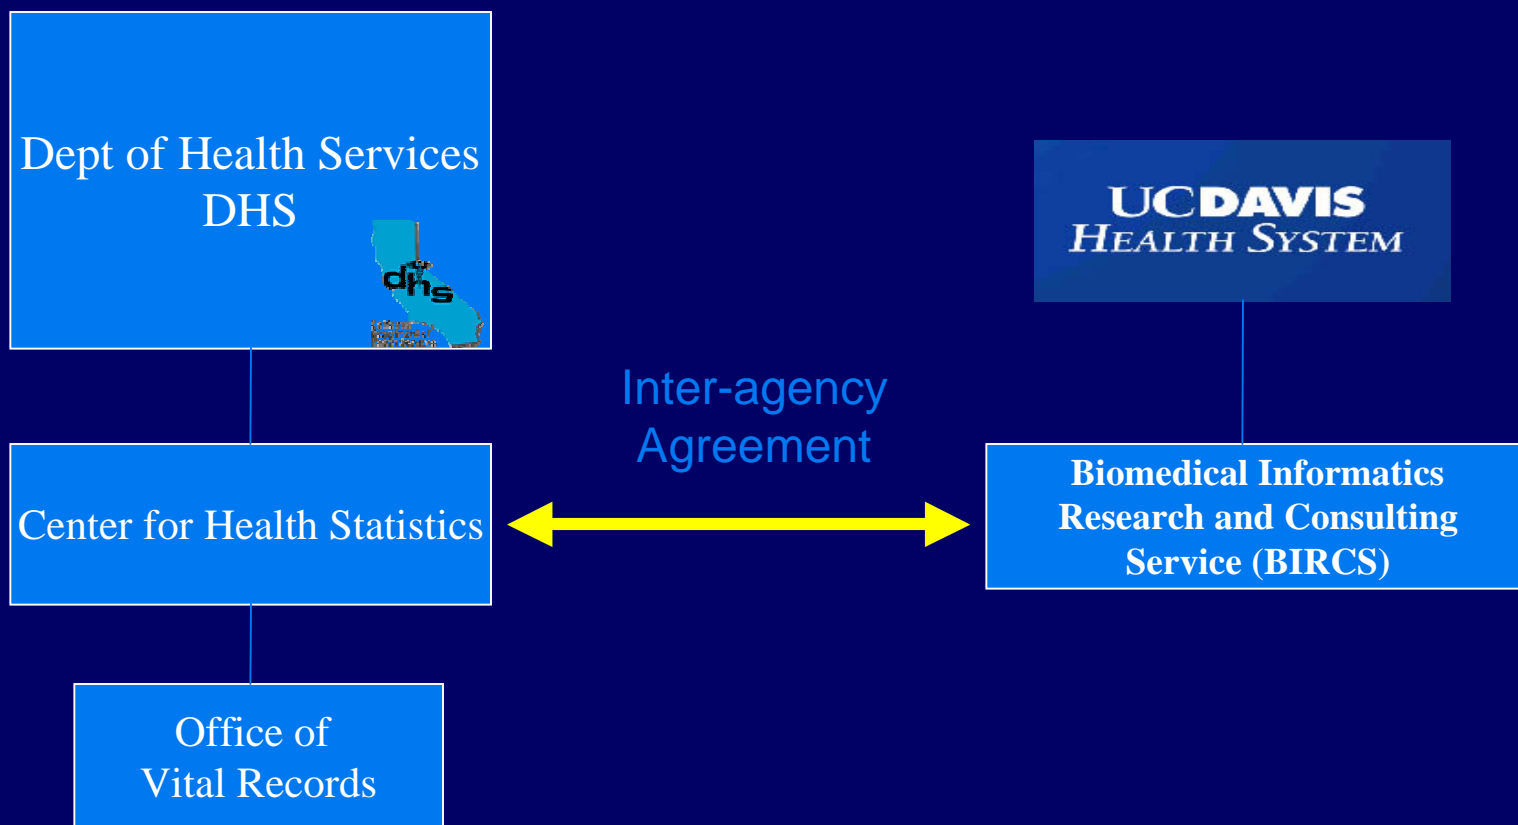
Dept of Health Services
DHS

dhs

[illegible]

UCDAVIS
HEALTH SYSTEM

Inter-agency
Agreement

Center for Health Statistics

Biomedical Informatics
Research and Consulting
Service (BIRCS)

Office of
Vital Records